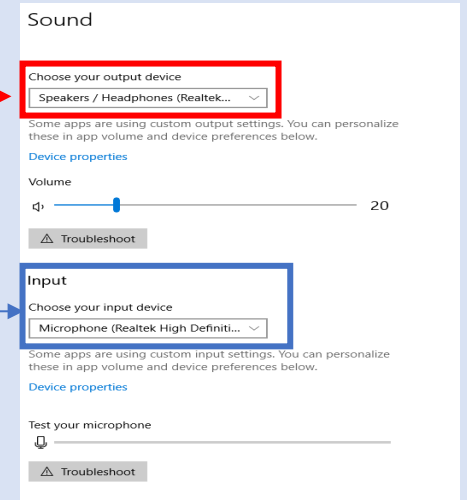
Sound

Choose your output device

Speakers / Headphones (Realtek...

Some apps are using custom output settings. You can personalize these in app volume and device preferences below.

Device properties

Volume

20

Troubleshoot

Input

Choose your input device

Microphone (Realtek High Definiti...

Some apps are using custom input settings. You can personalize these in app volume and device preferences below.

Device properties

Test your microphone

Troubleshoot